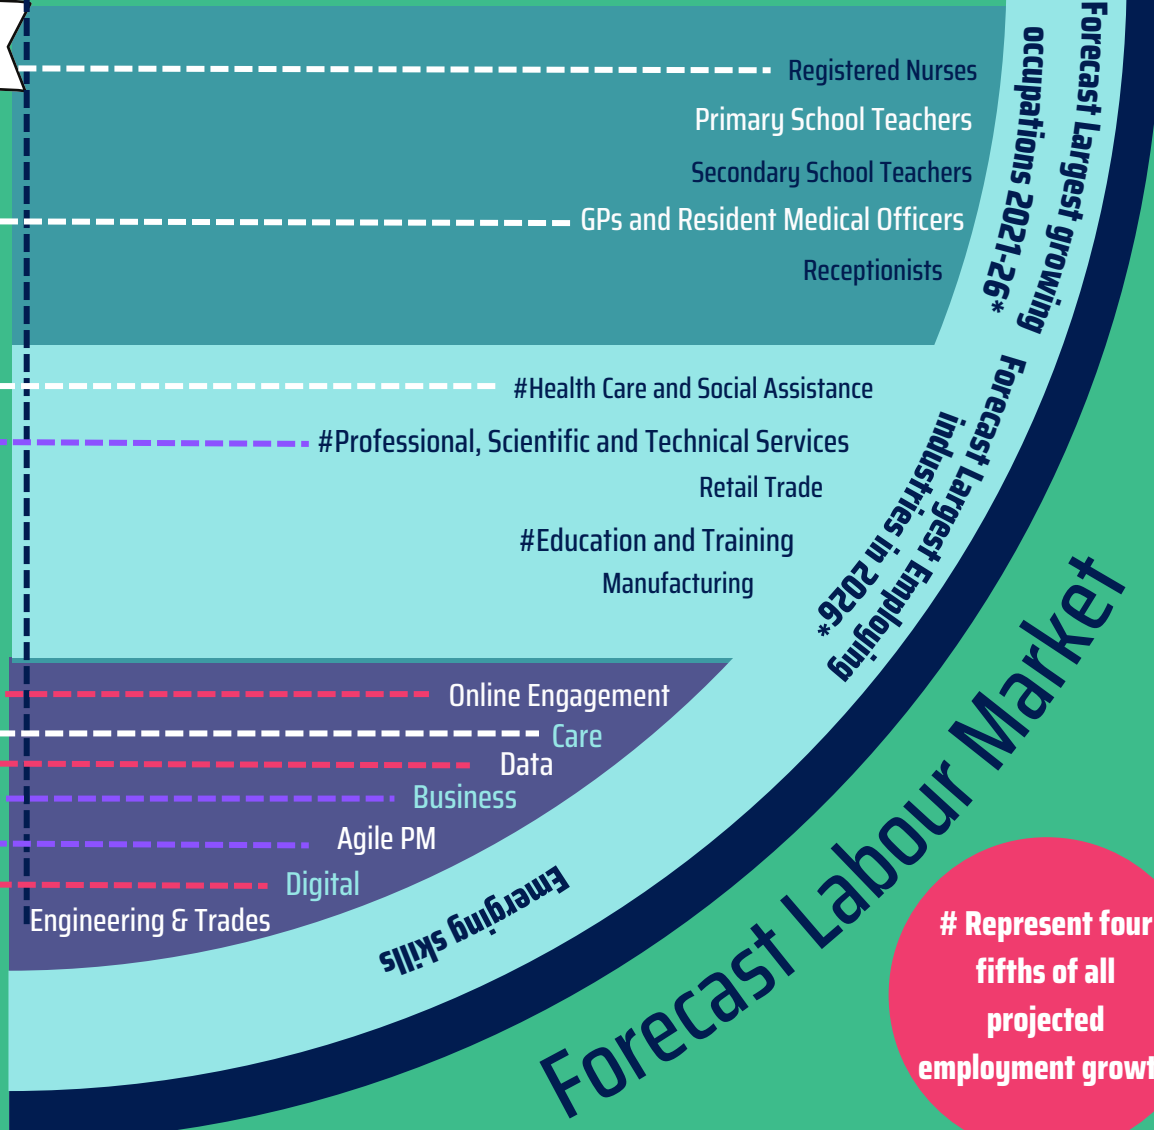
Forecast Largest growing occupations 2021-26*

Registered Nurses

Primary School Teachers

Secondary School Teachers

GPs and Resident Medical Officers

Receptionists

Forecast Largest Employing industries in 2026*

#Health Care and Social Assistance

#Professional, Scientific and Technical Services

Retail Trade

#Education and Training

Manufacturing

Emerging skills

Online Engagement

Care

Data

Business

Agile PM

Digital

Engineering & Trades

Forecast Labour Market

# Represent four fifths of all projected employment growt